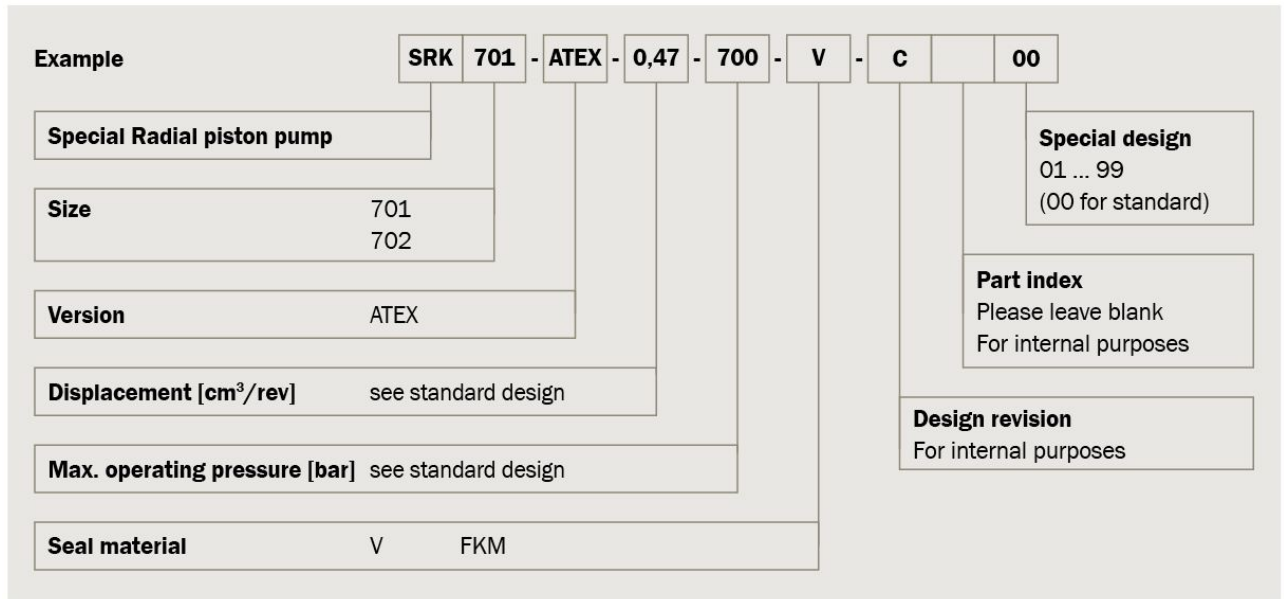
Example

| SRK | 701 | - | ATEX | - | 0,47 | - | 700 | - | V | - | C | | 00 |
|---|---|---|---|---|---|---|---|---|---|---|---|---|---|

Special Radial piston pump

Size 701 702

Version ATEX

Displacement [cm$^3$/rev] see standard design

Max. operating pressure [bar] see standard design

Seal material V FKM

Special design
01 ... 99
(00 for standard)

Part index
Please leave blank
For internal purposes

Design revision
For internal purposes